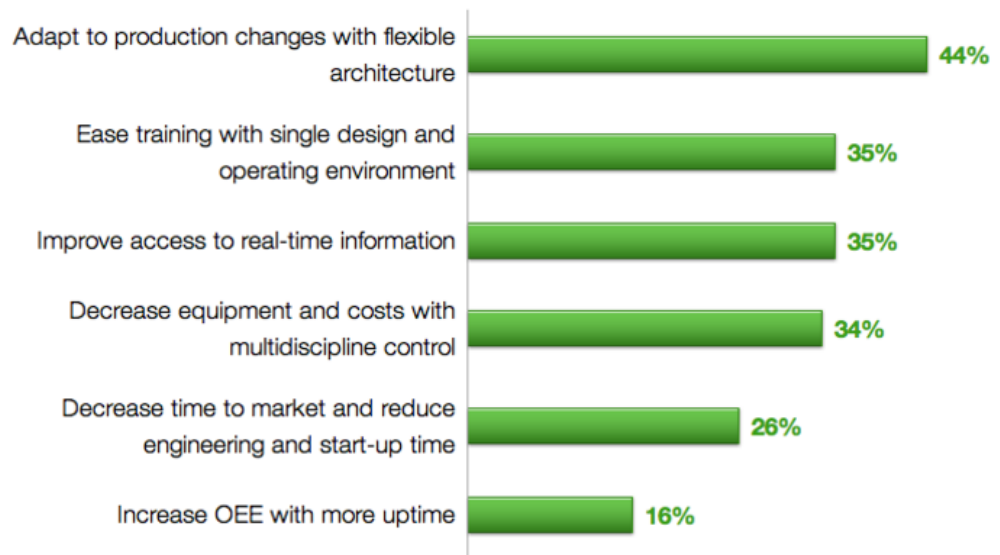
Adapt to production changes with flexible architecture 44%

Ease training with single design and operating environment 35%

Improve access to real-time information 35%

Decrease equipment and costs with multidiscipline control 34%

Decrease time to market and reduce engineering and start-up time 26%

Increase OEE with more uptime 16%